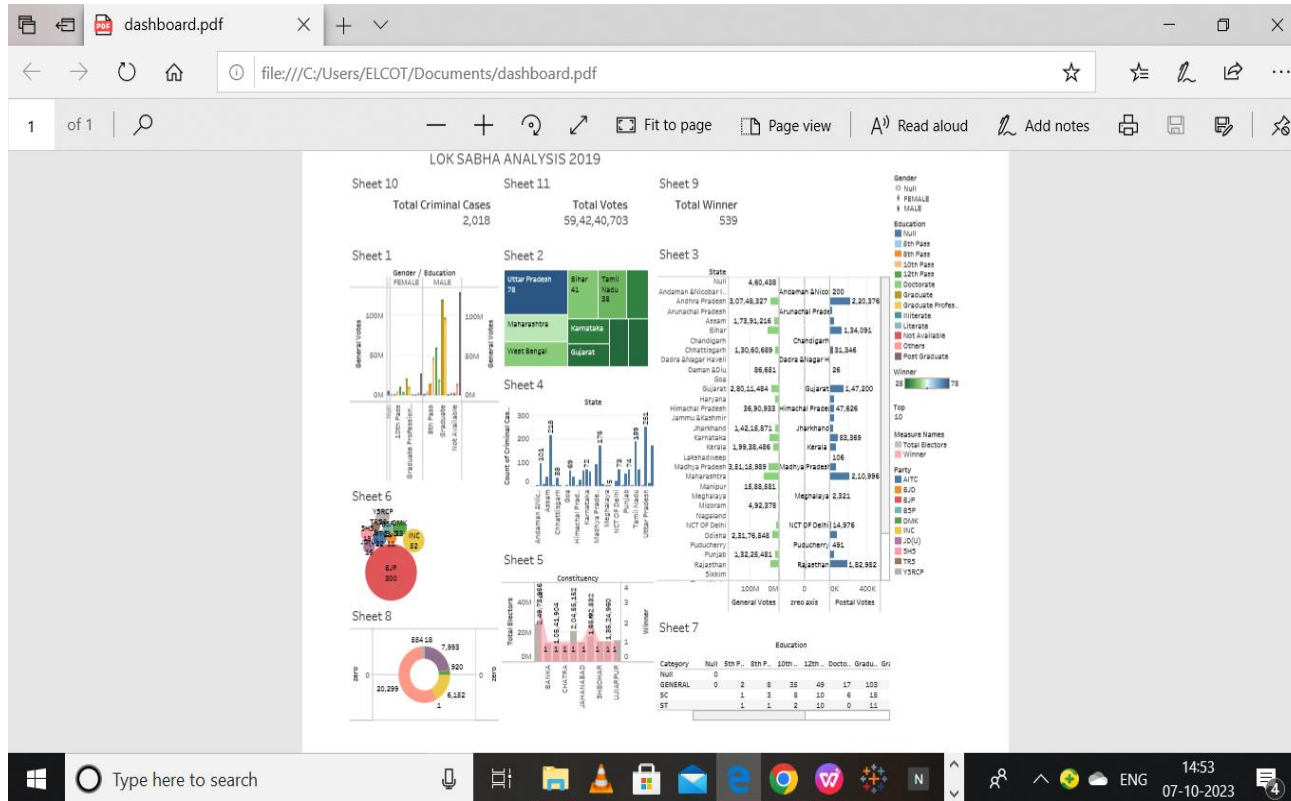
dashboard.pdf

file:///C:/Users/ELCOT/Documents/dashboard.pdf

1 of 1

Fit to page | Page view | Read aloud | Add notes

LOK SABHA ANALYSIS 2019

Sheet 10
Total Criminal Cases
2,018

Sheet 11
Total Votes
59,42,40,703

Sheet 9
Total Winner
539

Gender
Null
FEMALE
MALE

Education
Null
5th Pass
8th Pass
10th Pass
12th Pass
Doctorate
Graduate
Graduate Profes..
Illiterate
Literate
Not Available
Others
Post Graduate

Winner
28 78

Top
10

Measure Names
Total Electors
Winner

Party
AITC
BJD
BJP
BSP
DMK
INC
JD(U)
SHS
TRS
YSRCP

Sheet 1
Gender / Education
FEMALE MALE
General Votes
100M
50M
0M
10th Pass
Graduate Profession..
8th Pass
Graduate
Not Available

Sheet 2
Uttar Pradesh 78
Bihar 41
Tamil Nadu 38
Maharashtra
Karnataka
West Bengal
Gujarat

Sheet 3
State
Null 4,60,438
Andaman &Nicobar I..
Andhra Pradesh 3,07,48,327
Arunachal Pradesh
Assam 1,73,91,216
Bihar
Chandigarh
Chhattisgarh 1,30,60,689
Dadra &Nagar Haveli
Daman &Diu 86,651
Goa
Gujarat 2,80,11,484
Haryana
Himachal Pradesh 36,90,933
Jammu &Kashmir
Jharkhand 1,42,15,871
Karnataka
Kerala 1,99,38,486
Lakshadweep
Madhya Pradesh 3,61,18,959
Maharashtra
Manipur 15,88,681
Meghalaya
Mizoram 4,92,378
Nagaland
NCT OF Delhi
Odisha 2,31,76,848
Puducherry
Punjab 1,32,28,481
Rajasthan
Sikkim
Andaman &Nicol 200
2,20,376
Arunachal Prade
1,34,091
Chandigarh
31,346
Dadra &Nagar H
26
Gujarat 1,47,200
Himachal Prade 47,626
Jharkhand
83,369
Kerala
106
Madhya Pradesl
2,10,996
Meghalaya 2,321
NCT OF Delhi 14,976
Puducherry 491
Rajasthan 1,82,982
100M 0M | 0 | 0K 400K
General Votes | zreo axis | Postal Votes

Sheet 4
State
Count of Criminal Cas..
300
200
100
0
101 213 38 69 72 176 6 73 72 189 251
Andaman &Nic..
Assam
Chhattisgarh
Goa
Himachal Prad..
Karnataka
Madhya Prade..
Meghalaya
NCT OF Delhi
Punjab
Tamil Nadu
Uttar Pradesh

Sheet 5
Constituency
Total Electors
40M
20M
0M
Winner
4
3
2
1
0
BANKA
CHATRA
JAHANABAD
SHEOHAR
UJIARPUR

Sheet 6
YSRCP
INC 52
BJP 300

Sheet 7
Education
| Category | Null | 5th P.. | 8th P.. | 10th.. | 12th.. | Docto.. | Gradu.. | Gr |
|---|---|---|---|---|---|---|---|---|
| Null | 0 | | | | | | | |
| GENERAL | 0 | 2 | 8 | 35 | 49 | 17 | 103 | |
| SC | | 1 | 3 | 8 | 10 | 6 | 18 | |
| ST | | 1 | 1 | 2 | 10 | 0 | 11 | |

Sheet 8
65418
7,993
920
20,299
6,182
1
zero
0

Type here to search
ENG
14:53
07-10-2023